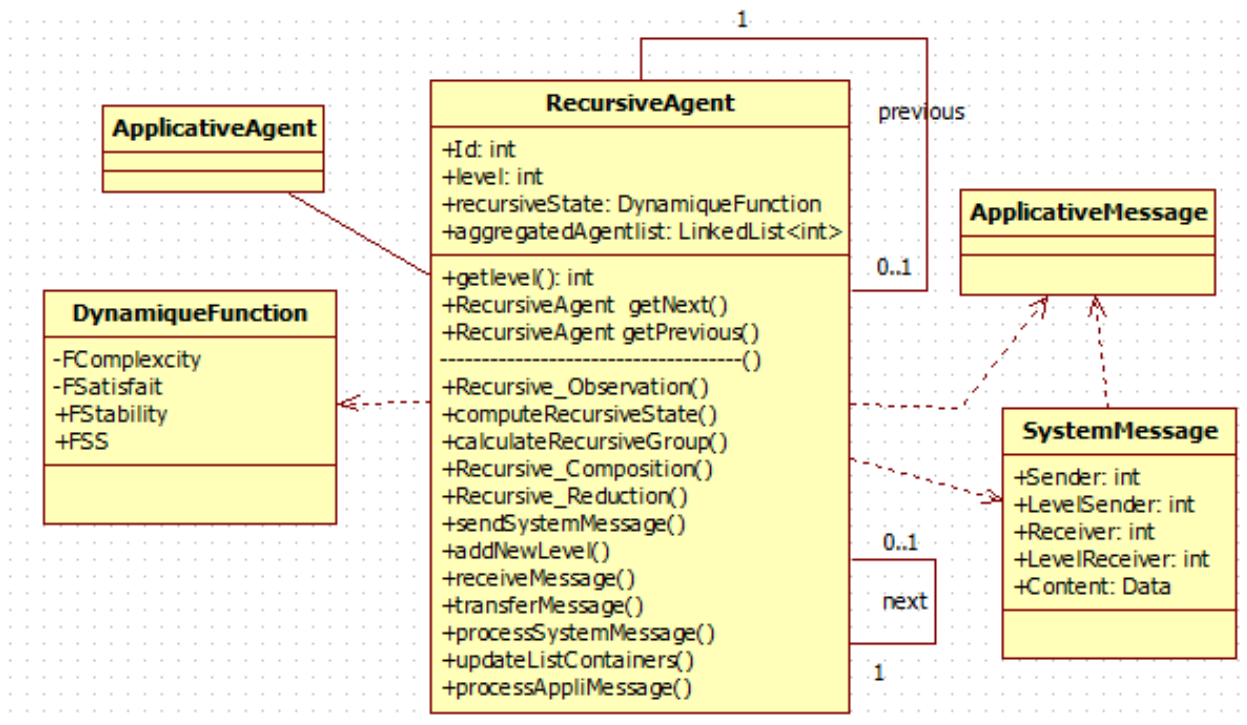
1

previous

RecursiveAgent

+Id: int
+level: int
+recursiveState: DynamiqueFunction
+aggregatedAgentlist: LinkedList<int>

+getlevel(): int
+RecursiveAgent getNext()
+RecursiveAgent getPrevious()
------------------------------------()
+Recursive_Observation()
+computeRecursiveState()
+calculateRecursiveGroup()
+Recursive_Composition()
+Recursive_Reduction()
+sendSystemMessage()
+addNewLevel()
+receiveMessage()
+transferMessage()
+processSystemMessage()
+updateListContainers()
+processAppliMessage()

0..1

0..1

next

1

ApplicativeAgent

DynamiqueFunction

-FComplexcity
-FSatisfait
+FStability
+FSS

ApplicativeMessage

SystemMessage

+Sender: int
+LevelSender: int
+Receiver: int
+LevelReceiver: int
+Content: Data